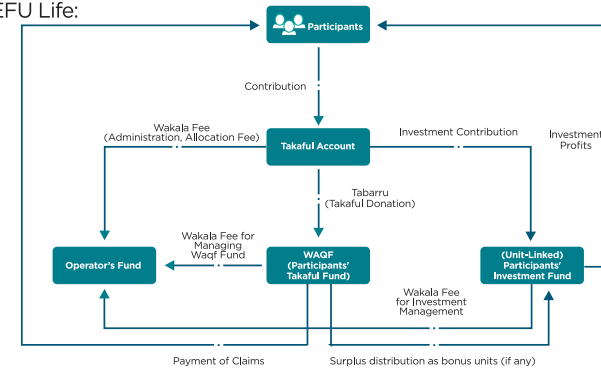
EFU Life:

Participants

Contribution

Wakala Fee (Administration, Allocation Fee)

Takaful Account

Investment Contribution

Investment Profits

Tabarru (Takaful Donation)

Wakala Fee for Managing Waqf Fund

Operator's Fund

WAQF (Participants' Takaful Fund)

(Unit-Linked) Participants' Investment Fund

Wakala Fee for Investment Management

Payment of Claims

Surplus distribution as bonus units (if any)